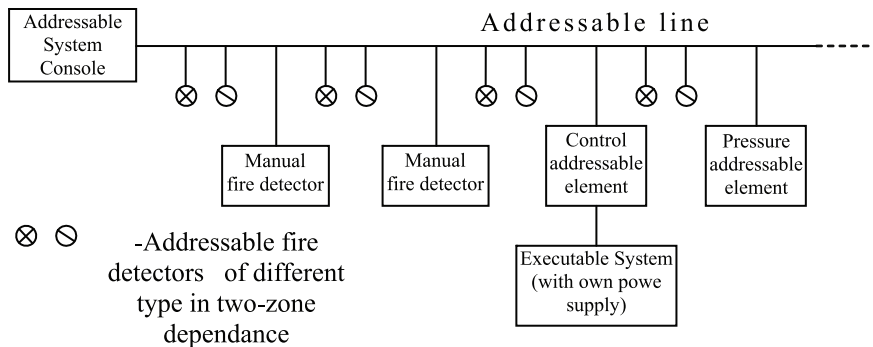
Addressable System Console

Addressable line

Manual fire detector

Manual fire detector

Control addressable element

Pressure addressable element

Executable System (with own powe supply)

$\otimes$ $\oslash$ -Addressable fire detectors of different type in two-zone dependance